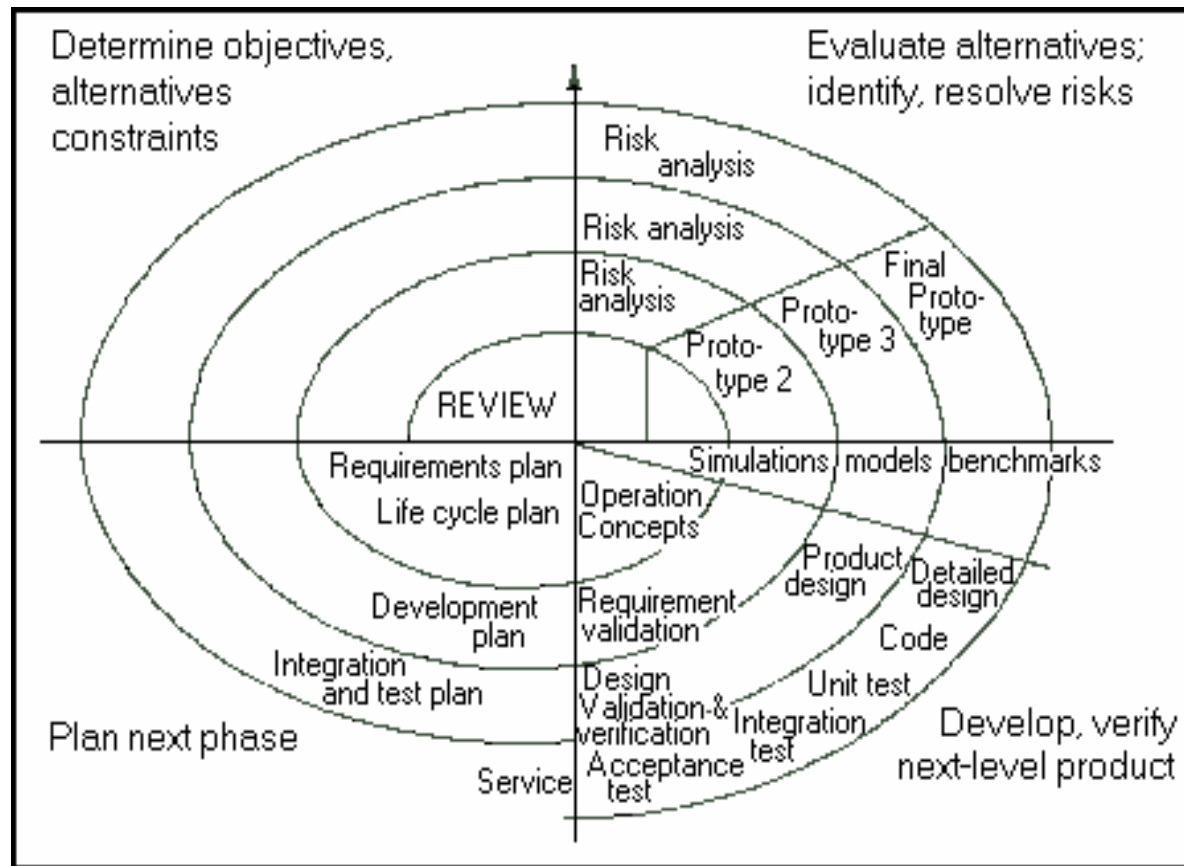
Determine objectives, alternatives constraints

Evaluate alternatives; identify, resolve risks

Risk analysis

Risk analysis

Risk analysis

Final Prototype

Prototype 3

Prototype 2

REVIEW

Simulations, models, benchmarks

Requirements plan

Life cycle plan

Operation Concepts

Product design

Detailed design

Development plan

Requirement validation

Code

Integration and test plan

Design Validation & verification

Unit test

Integration test

Plan next phase

Develop, verify next-level product

Service

Acceptance test